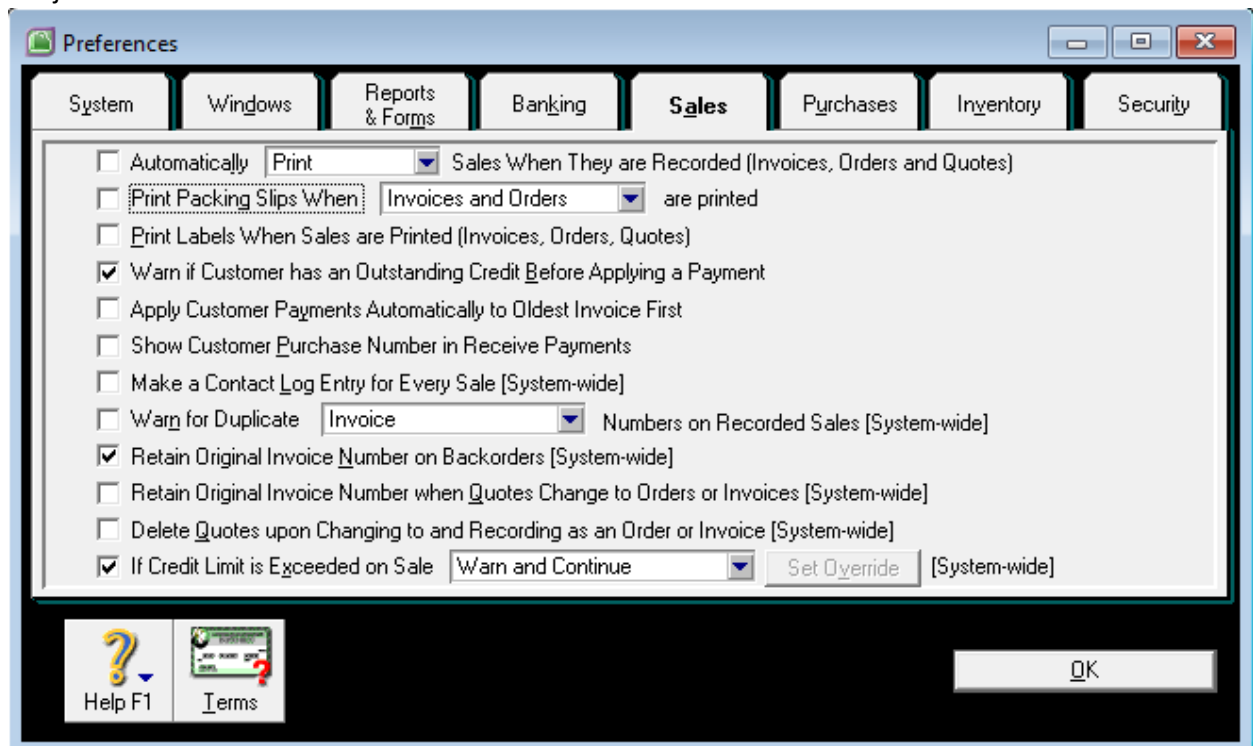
Preferences

System | Windows | Reports & Forms | Banking | Sales | Purchases | Inventory | Security

Automatically Print Sales When They are Recorded (Invoices, Orders and Quotes)

Print Packing Slips When Invoices and Orders are printed

Print Labels When Sales are Printed (Invoices, Orders, Quotes)

Warn if Customer has an Outstanding Credit Before Applying a Payment

Apply Customer Payments Automatically to Oldest Invoice First

Show Customer Purchase Number in Receive Payments

Make a Contact Log Entry for Every Sale [System-wide]

Warn for Duplicate Invoice Numbers on Recorded Sales [System-wide]

Retain Original Invoice Number on Backorders [System-wide]

Retain Original Invoice Number when Quotes Change to Orders or Invoices [System-wide]

Delete Quotes upon Changing to and Recording as an Order or Invoice [System-wide]

If Credit Limit is Exceeded on Sale Warn and Continue Set Override [System-wide]

Help F1

Terms

OK